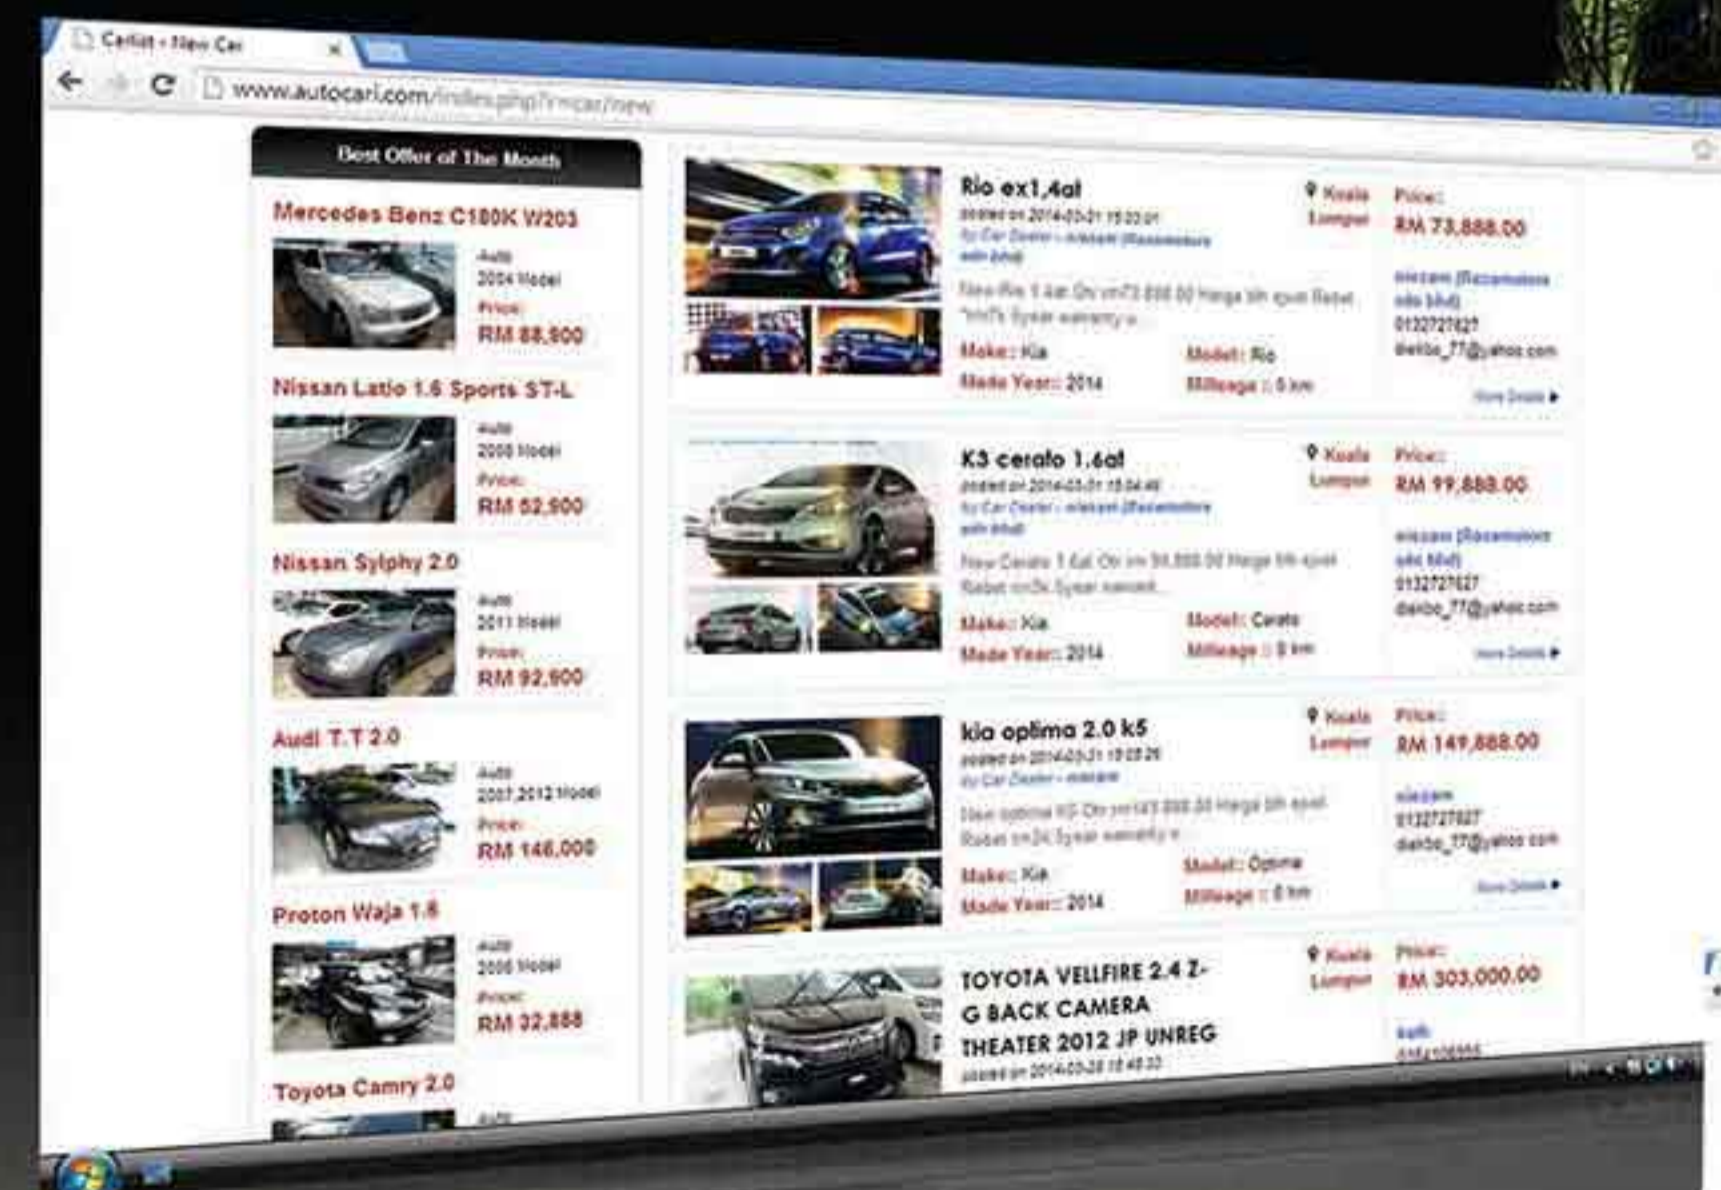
Carlist - New Car

www.autocari.com/index.php?r=car/new

Best Offer of The Month

Mercedes Benz C180K W203
Auto
2004 Model
Price:
RM 88,800

Nissan Latio 1.6 Sports ST-L
Auto
2008 Model
Price:
RM 52,800

Nissan Sylphy 2.0
Auto
2011 Model
Price:
RM 92,800

Audi T.T 2.0
Auto
2007,2012 Model
Price:
RM 146,000

Proton Waja 1.6
Auto
2006 Model
Price:
RM 32,888

Toyota Camry 2.0
Auto

Rio ex1.4at
posted on 2014-03-31 15:03:01
by Car Dealer - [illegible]
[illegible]
Make: Kia
Made Year: 2014
Model: Rio
Mileage: 0 km
Kuala Lumpur
Price:
RM 73,888.00
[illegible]
0132727627
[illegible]@yahoo.com
More Details

K3 cerato 1.6at
posted on 2014-03-31 15:04:40
by Car Dealer - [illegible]
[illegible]
Make: Kia
Made Year: 2014
Model: Cerato
Mileage: 0 km
Kuala Lumpur
Price:
RM 99,888.00
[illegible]
0132727627
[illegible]@yahoo.com
More Details

kia optima 2.0 k5
posted on 2014-03-31 15:05:25
by Car Dealer - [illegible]
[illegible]
Make: Kia
Made Year: 2014
Model: Optima
Mileage: 0 km
Kuala Lumpur
Price:
RM 149,888.00
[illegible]
0132727627
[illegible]@yahoo.com
More Details

TOYOTA VELLFIRE 2.4 Z-G BACK CAMERA THEATER 2012 JP UNREG
posted on 2014-03-28 15:48:33
Kuala Lumpur
Price:
RM 303,000.00
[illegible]